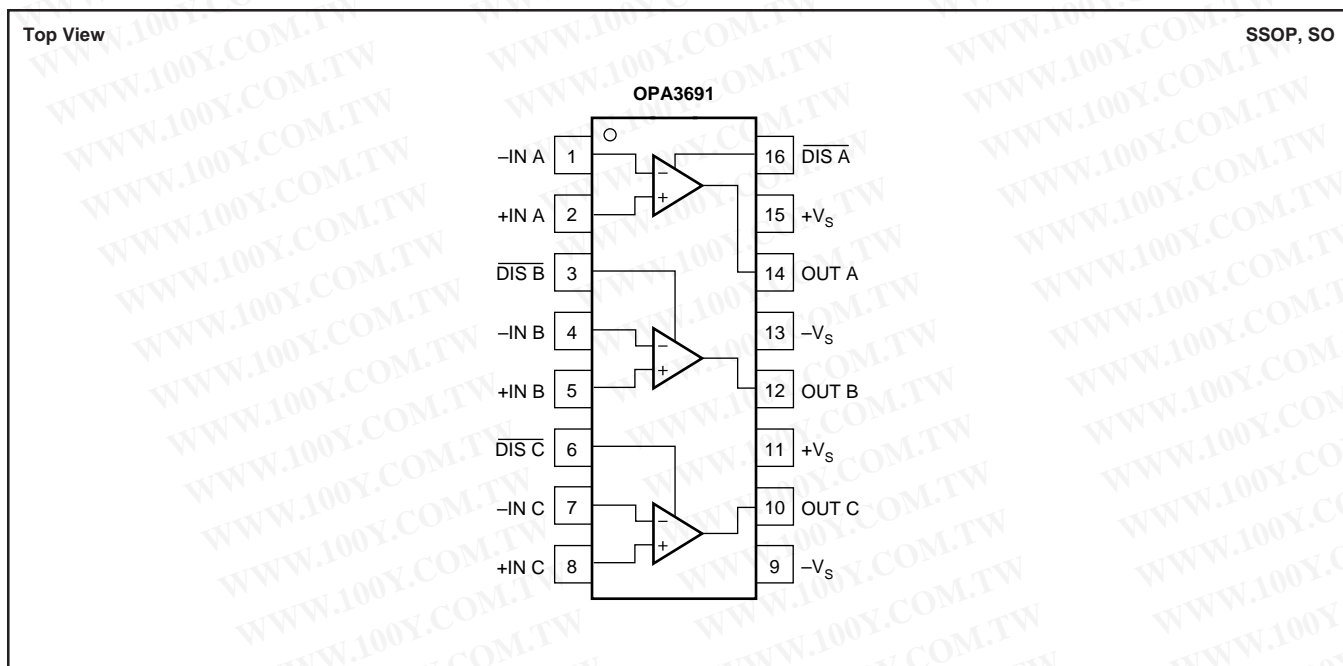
Top View

SSOP, SO

OPA3691

–IN A 1

+IN A 2

$\overline{DIS\ B}$ 3

–IN B 4

+IN B 5

$\overline{DIS\ C}$ 6

–IN C 7

+IN C 8

16 $\overline{DIS\ A}$

15 $+V_S$

14 OUT A

13 $-V_S$

12 OUT B

11 $+V_S$

10 OUT C

9 $-V_S$

WWW.100Y.COM.TW